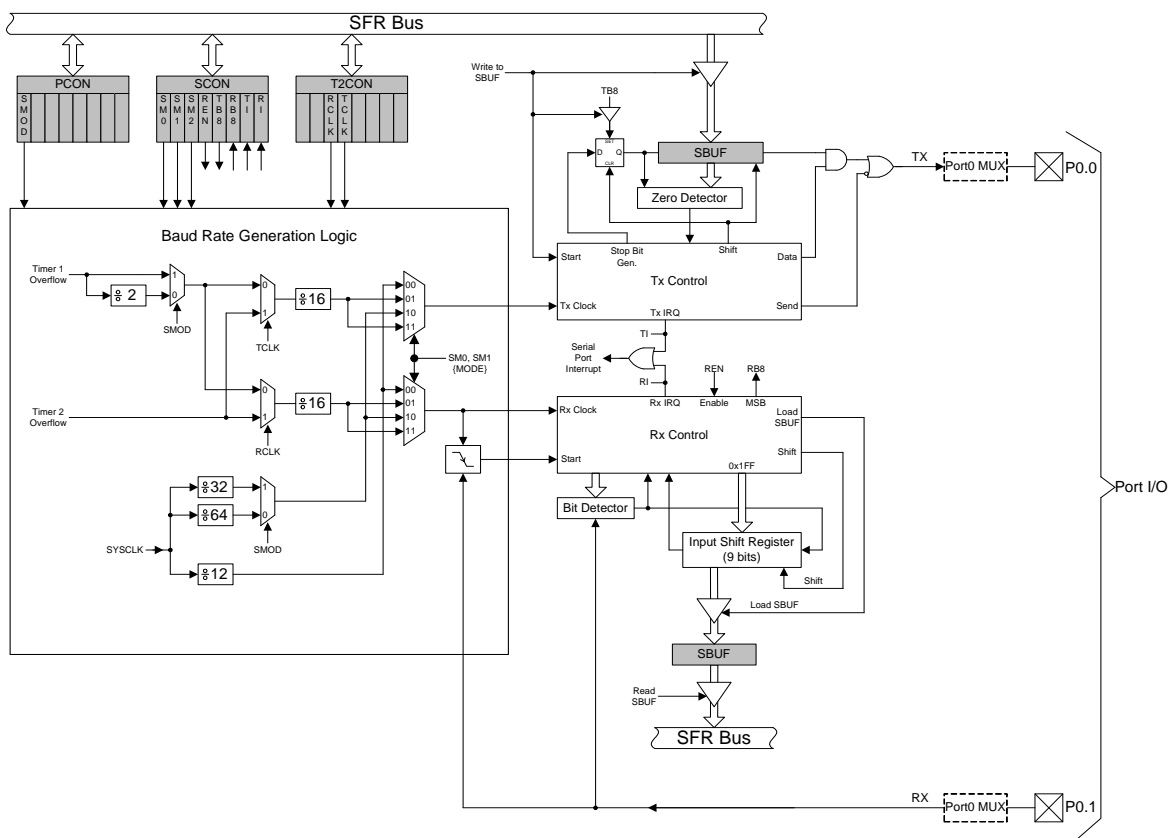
SFR Bus

PCON
SMOD

SCON
SM0 SM1 SM2 REN TB8 RB8 TI RI

T2CON
RCLK TCLK

Write to SBUF

TB8

SET D Q CLR

SBUF

Zero Detector

TX

Port0 MUX

P0.0

Baud Rate Generation Logic

Timer 1 Overflow

1
0
÷2

SMOD

0
1
÷16

TCLK

00
01
10
11

Start

Stop Bit Gen.

Shift

Data

Tx Control

Tx Clock

Tx IRQ

Send

SM0, SM1 (MODE)

TI

Serial Port Interrupt

RI

REN

RB8

Timer 2 Overflow

0
1
÷16

RCLK

00
01
10
11

Rx Clock

Rx IRQ

Enable

MSB

Load SBUF

Rx Control

Start

Shift

0x1FF

÷32
÷64
1
0

SMOD

SYSCLK

÷12

Bit Detector

Input Shift Register (9 bits)

Shift

Load SBUF

Port I/O

SBUF

Read SBUF

SFR Bus

RX

Port0 MUX

P0.1